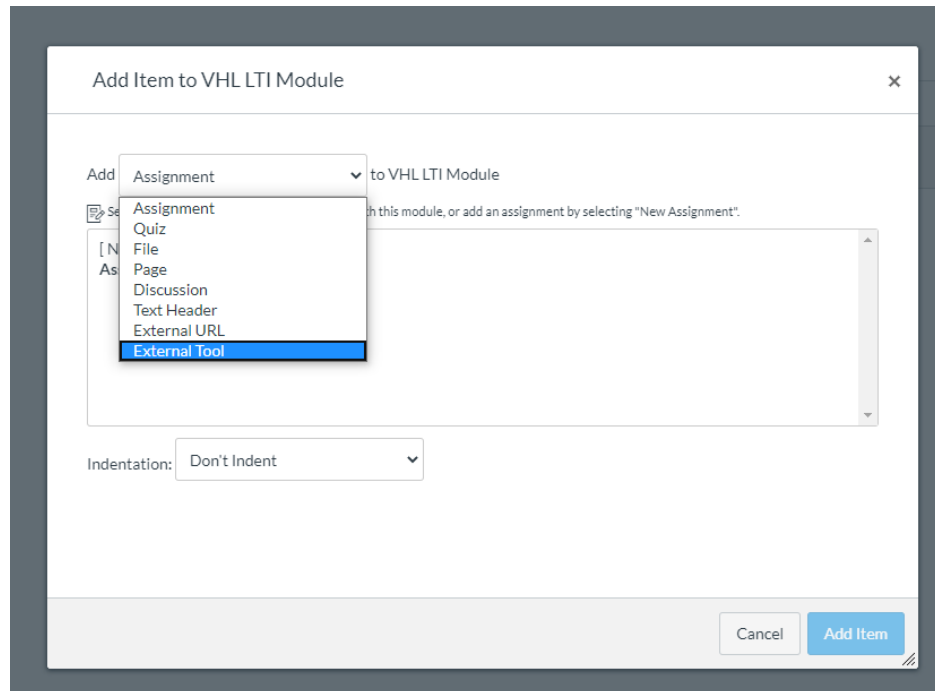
Add Item to VHL LTI Module

×

Add Assignment to VHL LTI Module

Se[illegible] th this module, or add an assignment by selecting "New Assignment".

Assignment
Quiz
File
Page
Discussion
Text Header
External URL
External Tool

[ N
As

Indentation: Don't Indent

Cancel
Add Item